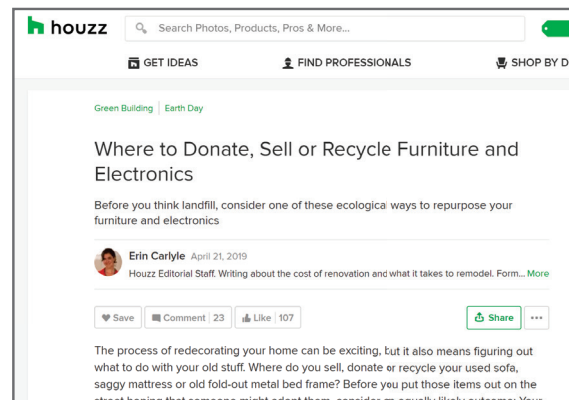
houzz

Search Photos, Products, Pros & More...

GET IDEAS

FIND PROFESSIONALS

SHOP BY D

Green Building | Earth Day

Where to Donate, Sell or Recycle Furniture and Electronics

Before you think landfill, consider one of these ecological ways to repurpose your furniture and electronics

Erin Carlyle April 21, 2019

Houzz Editorial Staff. Writing about the cost of renovation and what it takes to remodel. Form... More

Save

Comment 23

Like 107

Share

...

The process of redecorating your home can be exciting, but it also means figuring out what to do with your old stuff. Where do you sell, donate or recycle your used sofa, saggy mattress or old fold-out metal bed frame? Before you put those items out on the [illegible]